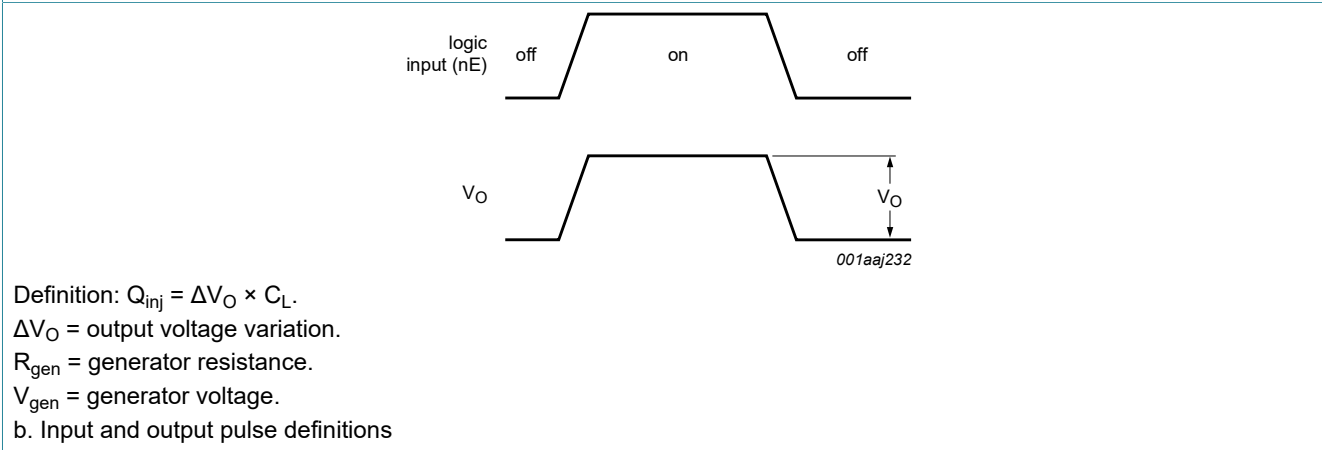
logic input (nE) off on off

$V_O$

$V_O$

001aaj232

Definition: $Q_{inj} = \Delta V_O \times C_L$.

$\Delta V_O$ = output voltage variation.

$R_{gen}$ = generator resistance.

$V_{gen}$ = generator voltage.

b. Input and output pulse definitions